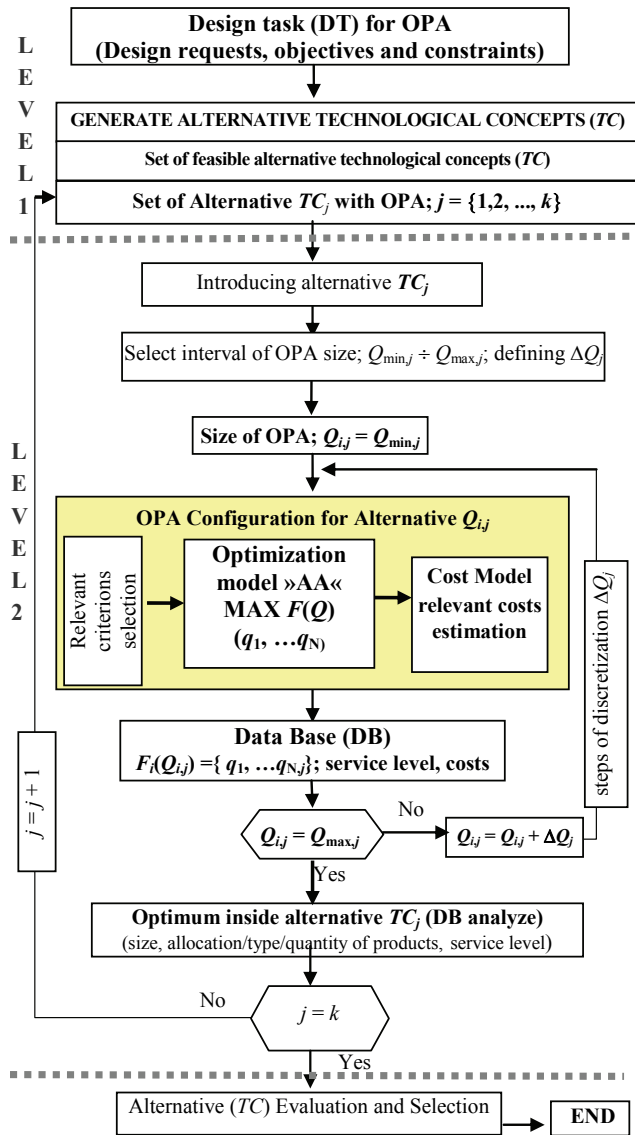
LEVEL 1

Design task (DT) for OPA
(Design requests, objectives and constraints)

GENERATE ALTERNATIVE TECHNOLOGICAL CONCEPTS (*TC*)

Set of feasible alternative technological concepts (*TC*)

Set of Alternative $TC_j$ with OPA; $j = \{1,2, ..., k\}$

LEVEL 2

Introducing alternative $TC_j$

Select interval of OPA size; $Q_{\min,j} \div Q_{\max,j}$; defining $\Delta Q_j$

Size of OPA; $Q_{i,j} = Q_{\min,j}$

OPA Configuration for Alternative $Q_{i,j}$

Relevant criterions selection

Optimization model »AA« MAX $F(Q)$ $(q_1, \ldots q_N)$

Cost Model relevant costs estimation

steps of discretization $\Delta Q_j$

Data Base (DB)
$F_i(Q_{i,j}) = \{ q_1, \ldots q_{N,j}\}$; service level, costs

$j = j + 1$

$Q_{i,j} = Q_{\max,j}$

No

$Q_{i,j} = Q_{i,j} + \Delta Q_j$

Yes

Optimum inside alternative $TC_j$ (DB analyze)
(size, allocation/type/quantity of products, service level)

No

$j = k$

Yes

Alternative (*TC*) Evaluation and Selection

END